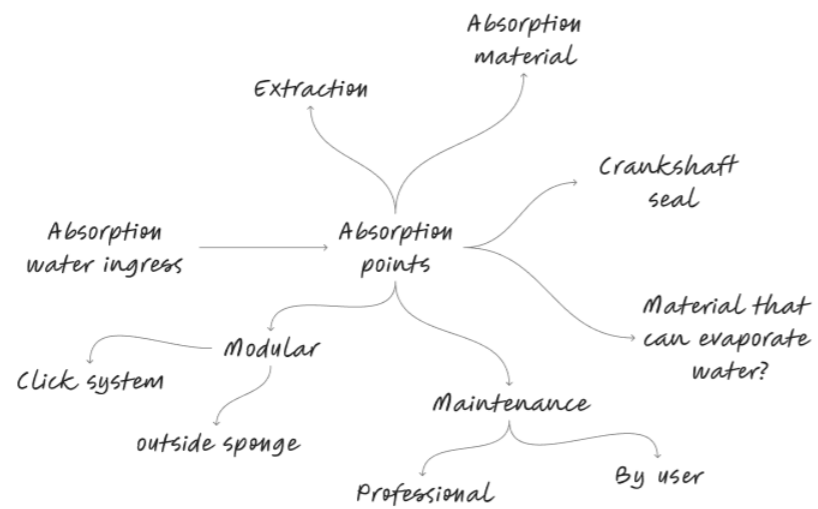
Absorption material

Extraction

Crankshaft seal

Absorption water ingress

Absorption points

Material that can evaporate water?

Modular

Click system

outside sponge

Maintenance

Professional

By user